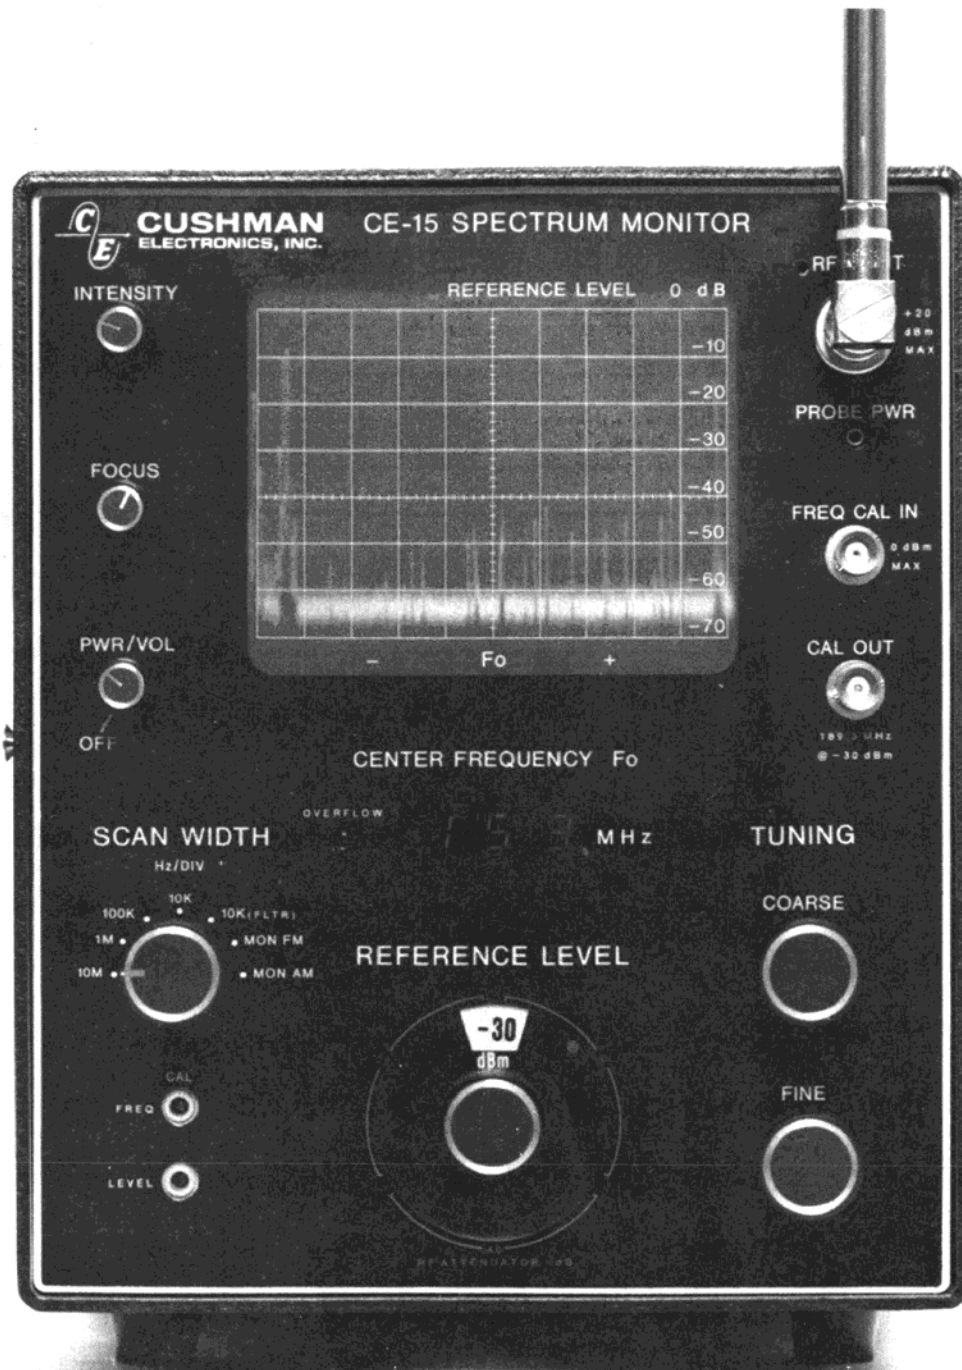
CE
CUSHMAN
ELECTRONICS, INC.
CE-15 SPECTRUM MONITOR

INTENSITY

REFERENCE LEVEL 0 dB
-10
-20
-30
-40
-50
-60
-70
– Fo +

RF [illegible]T
+20 dBm MAX

PROBE PWR

FOCUS

FREQ CAL IN
0 dBm MAX

PWR/VOL
OFF

CAL OUT
189 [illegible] MHz
@ -30 dBm

CENTER FREQUENCY Fo

OVERFLOW
SCAN WIDTH
Hz/DIV
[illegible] MHz

TUNING

10K
100K
10K (FLTR)
1M
MON FM
10M
MON AM

REFERENCE LEVEL

COARSE

-30
dBm

CAL
FREQ

FINE

LEVEL

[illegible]
RF ATTENUATOR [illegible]